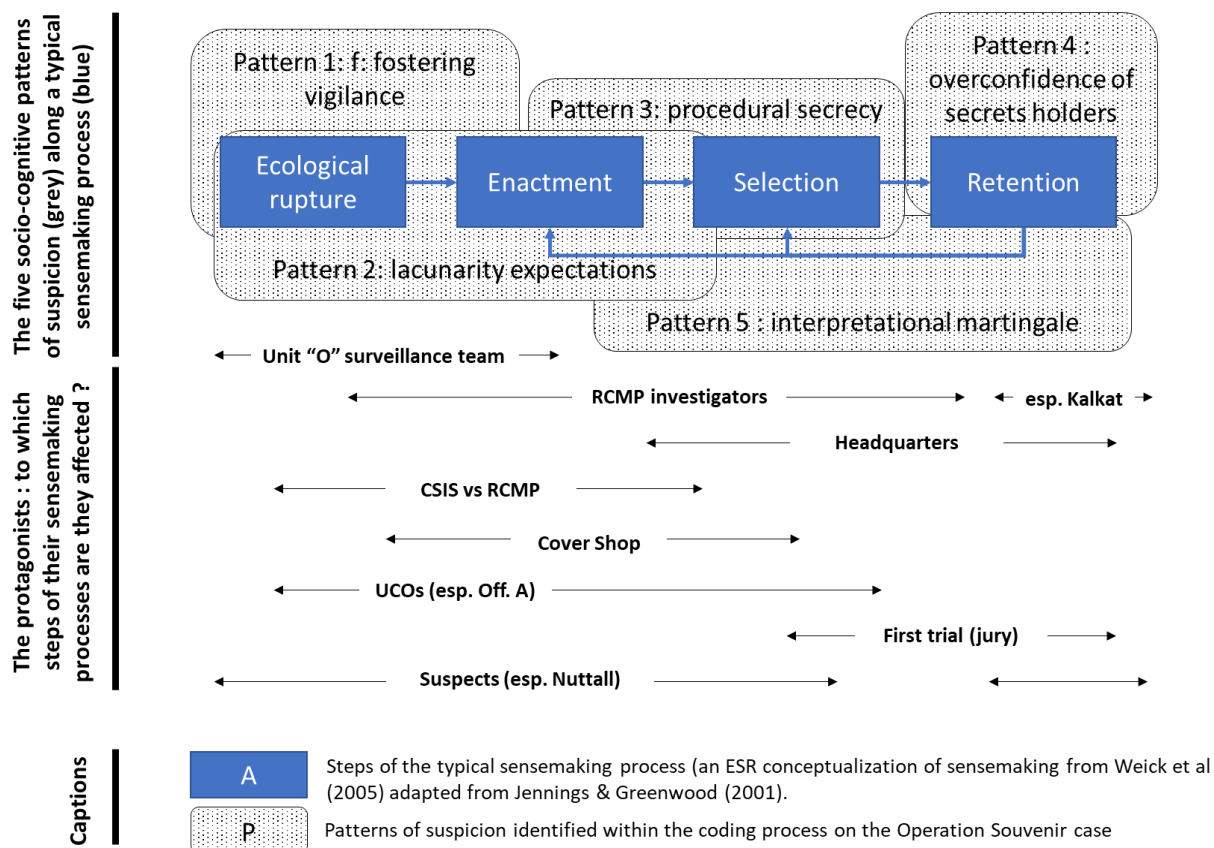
The five socio-cognitive patterns of suspicion (grey) along a typical sensemaking process (blue)

Pattern 1: f: fostering vigilance

Pattern 3: procedural secrecy

Pattern 4 : overconfidence of secrets holders

Ecological rupture

Enactment

Selection

Retention

Pattern 2: lacunarity expectations

Pattern 5 : interpretational martingale

The protagonists : to which steps of their sensemaking processes are they affected ?

Unit "O" surveillance team

RCMP investigators

esp. Kalkat

Headquarters

CSIS vs RCMP

Cover Shop

UCOs (esp. Off. A)

First trial (jury)

Suspects (esp. Nuttall)

Captions

A

Steps of the typical sensemaking process (an ESR conceptualization of sensemaking from Weick et al (2005) adapted from Jennings & Greenwood (2001).

P

Patterns of suspicion identified within the coding process on the Operation Souvenir case